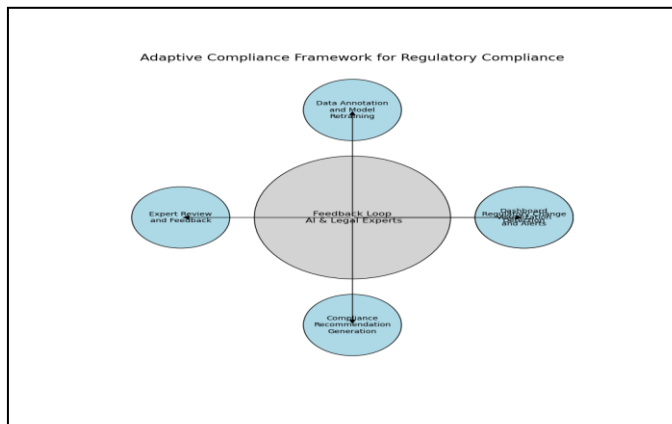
Adaptive Compliance Framework for Regulatory Compliance

Data Annotation and Model Retraining

Expert Review and Feedback

Feedback Loop
AI & Legal Experts

Dashboard Regulatory Change Visualization and Alerts

Compliance Recommendation Generation